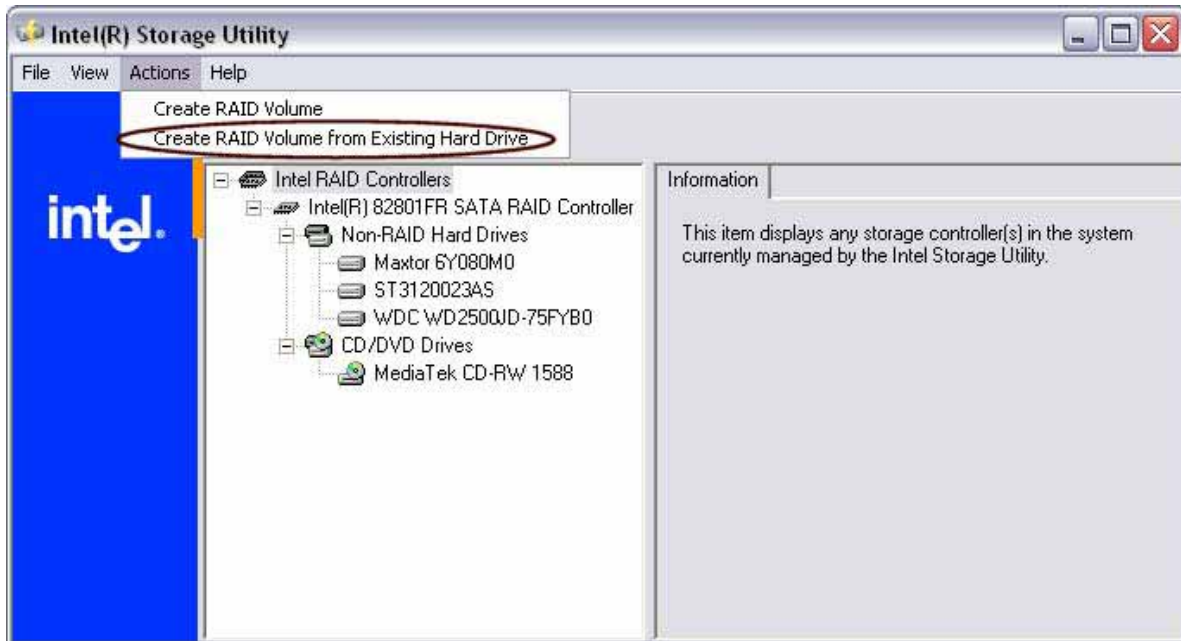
Intel(R) Storage Utility

File View Actions Help

Create RAID Volume
Create RAID Volume from Existing Hard Drive

intel.

Intel RAID Controllers
Intel(R) 82801FR SATA RAID Controller
Non-RAID Hard Drives
Maxtor 6Y080M0
ST3120023AS
WDC WD2500JD-75FYB0
CD/DVD Drives
MediaTek CD-RW 1588

Information

This item displays any storage controller(s) in the system currently managed by the Intel Storage Utility.